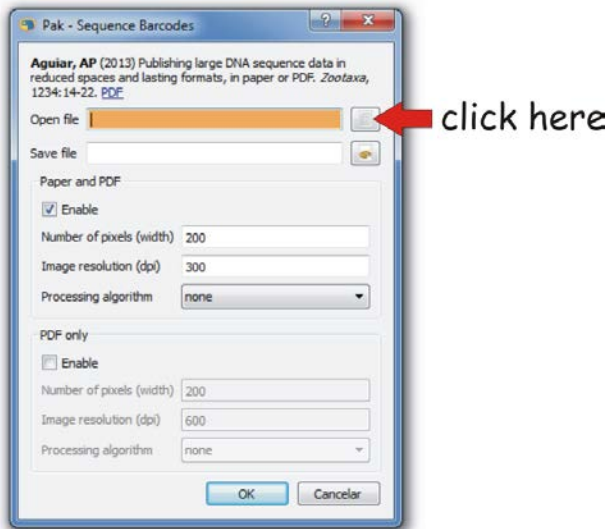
Pak - Sequence Barcodes

?

x

Aguiar, AP (2013) Publishing large DNA sequence data in reduced spaces and lasting formats, in paper or PDF. *Zootaxa*, 1234: 14-22. PDF

Open file

click here

Save file

Paper and PDF

Enable

Number of pixels (width) 200

Image resolution (dpi) 300

Processing algorithm none

PDF only

Enable

Number of pixels (width) 200

Image resolution (dpi) 600

Processing algorithm none

OK

Cancelar